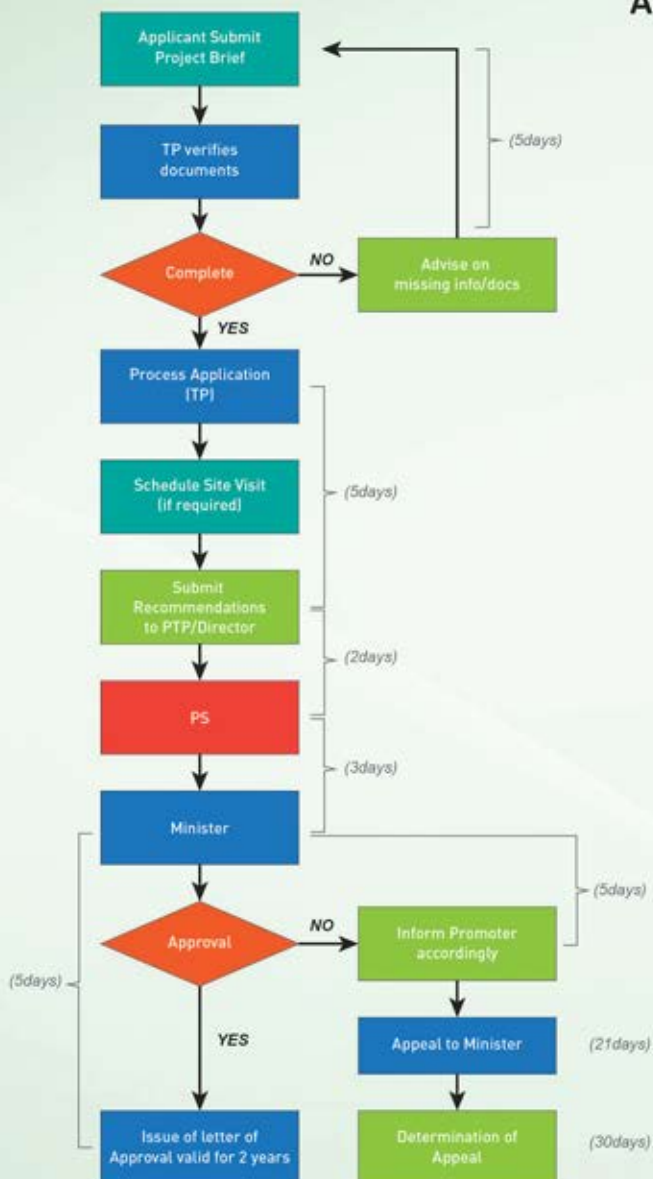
A

Applicant Submit Project Brief

TP verifies documents

(5days)

Complete

NO

Advise on missing info/docs

YES

Process Application (TP)

Schedule Site Visit (if required)

(5days)

Submit Recommendations to PTP/Director

(2days)

PS

(3days)

Minister

(5days)

Approval

NO

Inform Promoter accordingly

(5days)

YES

Appeal to Minister

(21days)

Issue of letter of Approval valid for 2 years

Determination of Appeal

(30days)